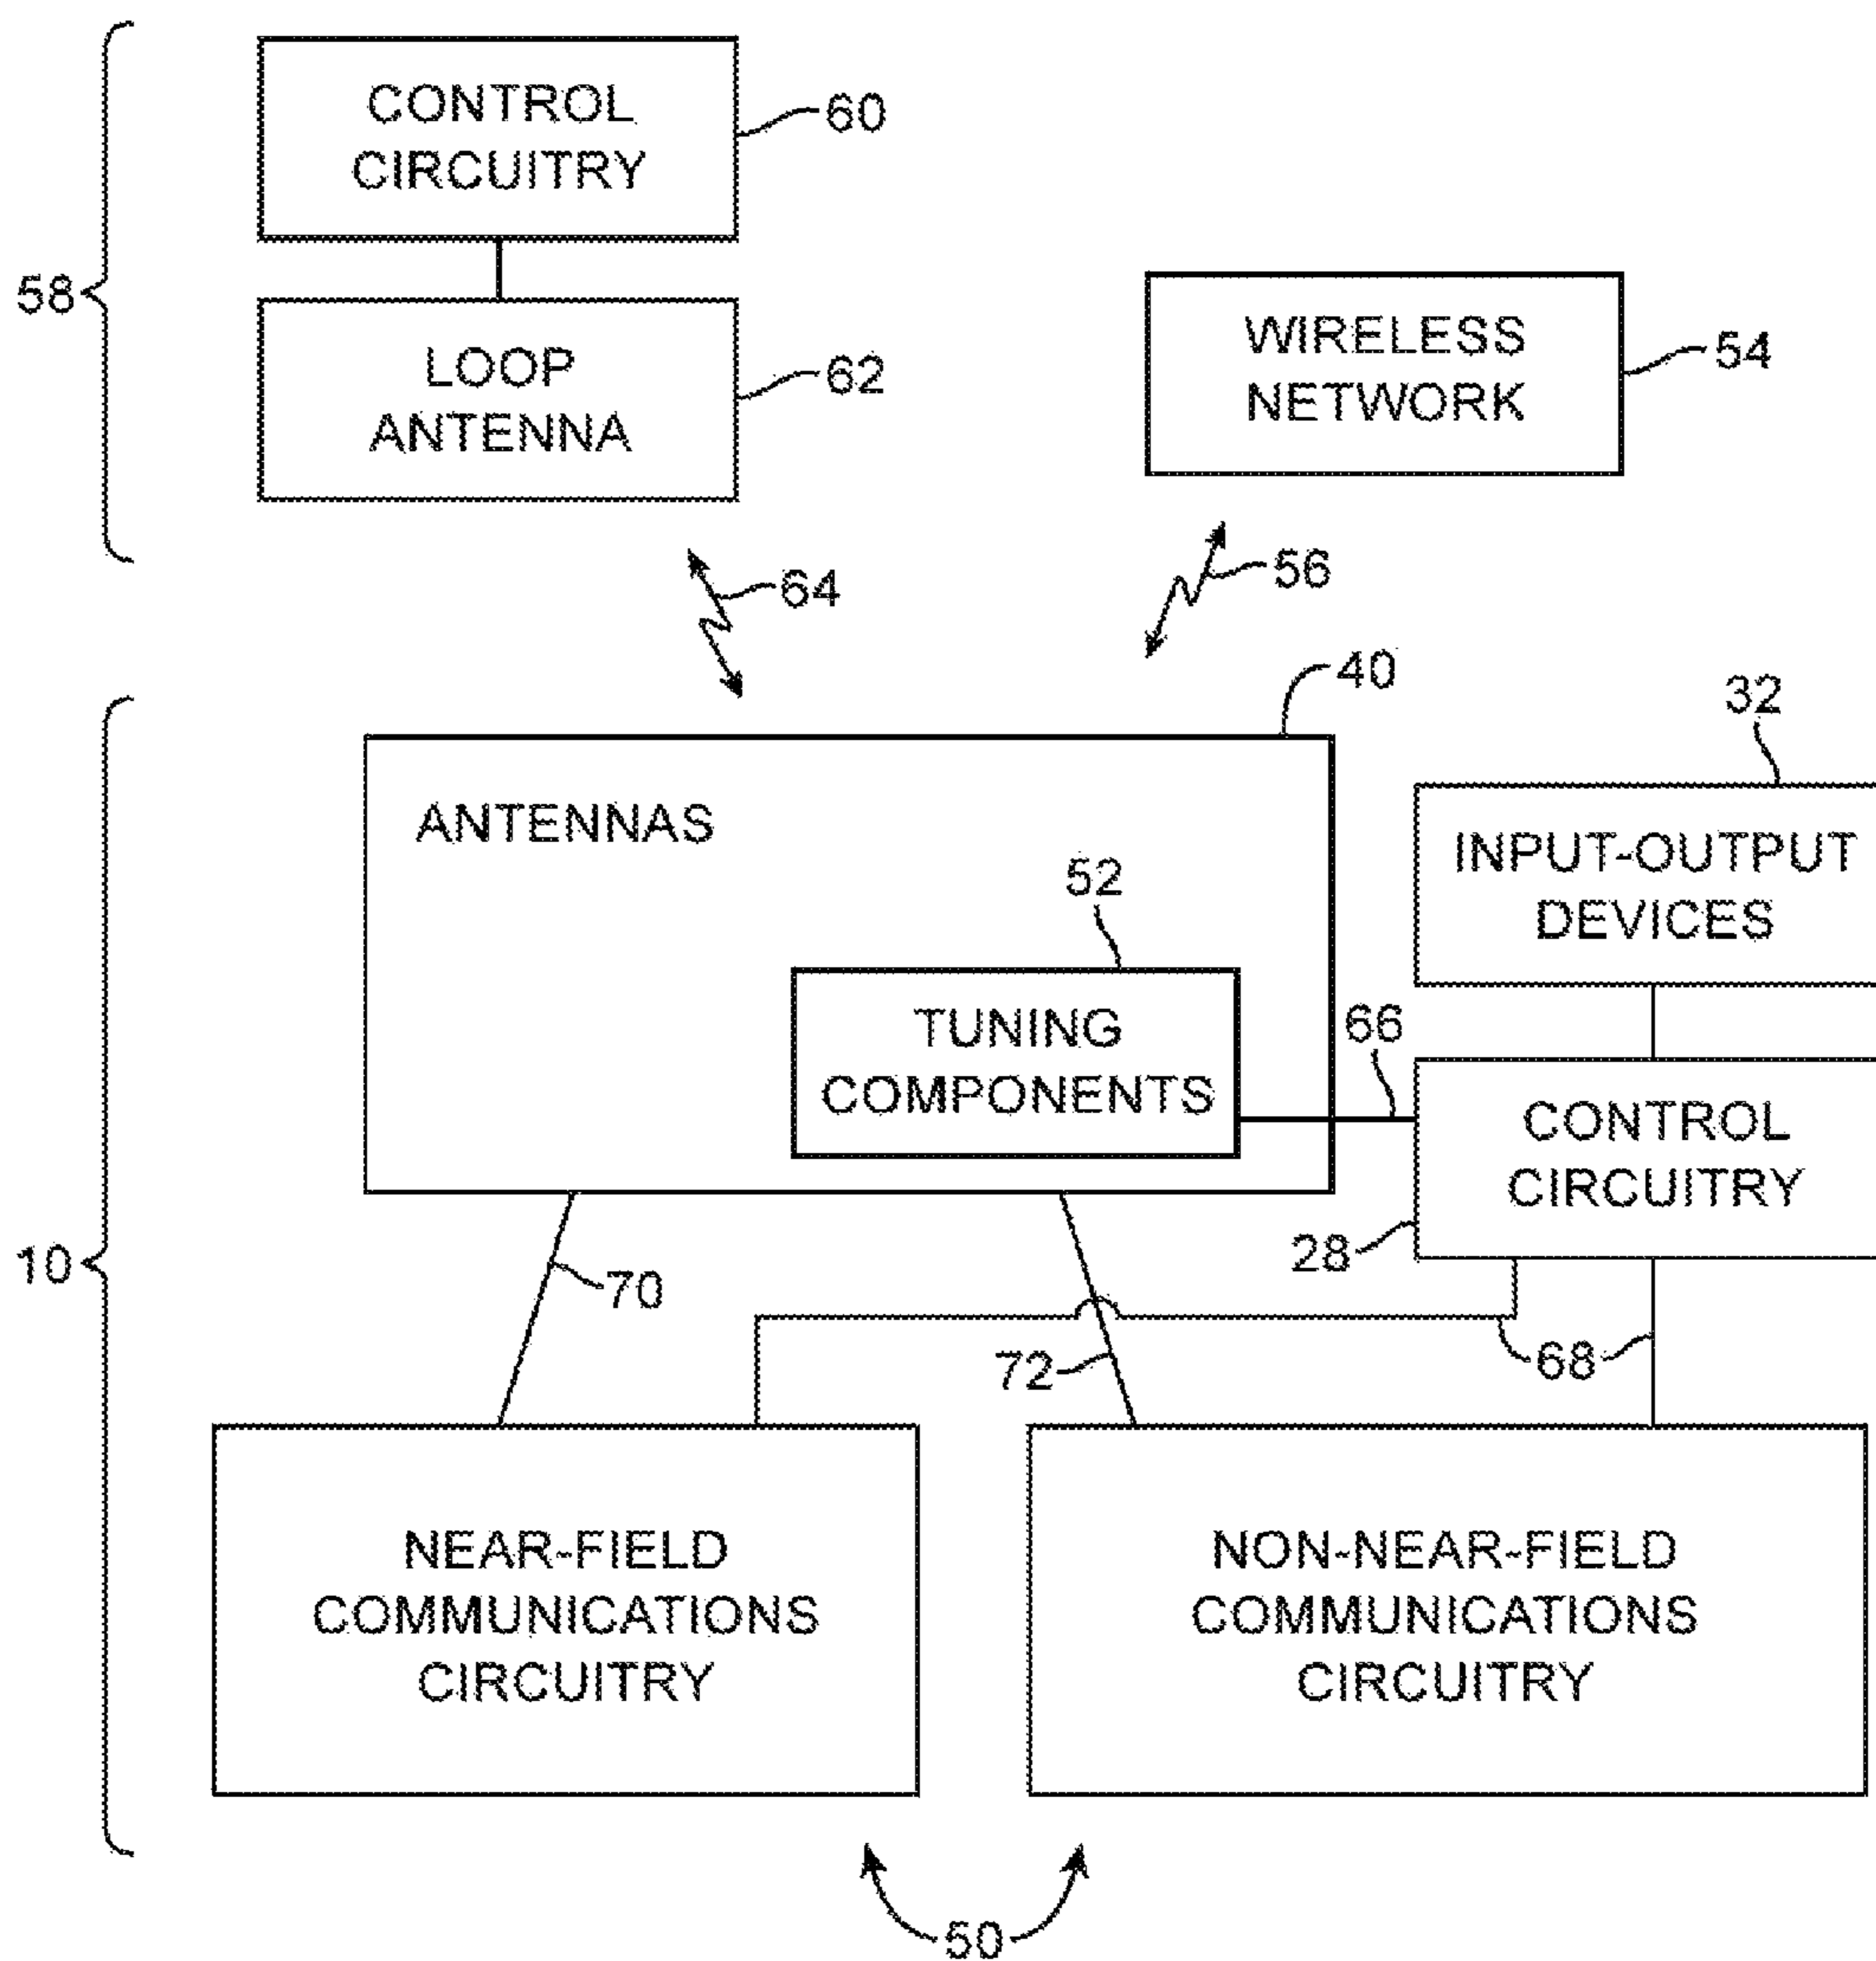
CONTROL CIRCUITRY
60

58

LOOP ANTENNA
62

WIRELESS NETWORK
54

64

56

40

32

ANTENNAS

52

TUNING COMPONENTS

INPUT-OUTPUT DEVICES

66

CONTROL CIRCUITRY

28

10

70

72

68

NEAR-FIELD COMMUNICATIONS CIRCUITRY

NON-NEAR-FIELD COMMUNICATIONS CIRCUITRY

50